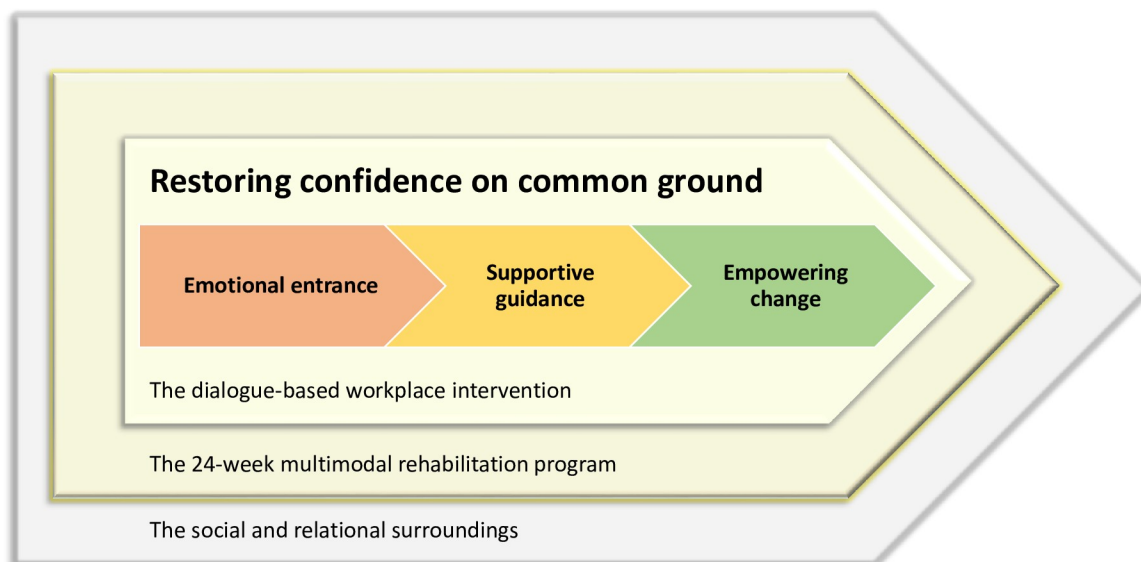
Restoring confidence on common ground

Emotional entrance

Supportive guidance

Empowering change

The dialogue-based workplace intervention

The 24-week multimodal rehabilitation program

The social and relational surroundings